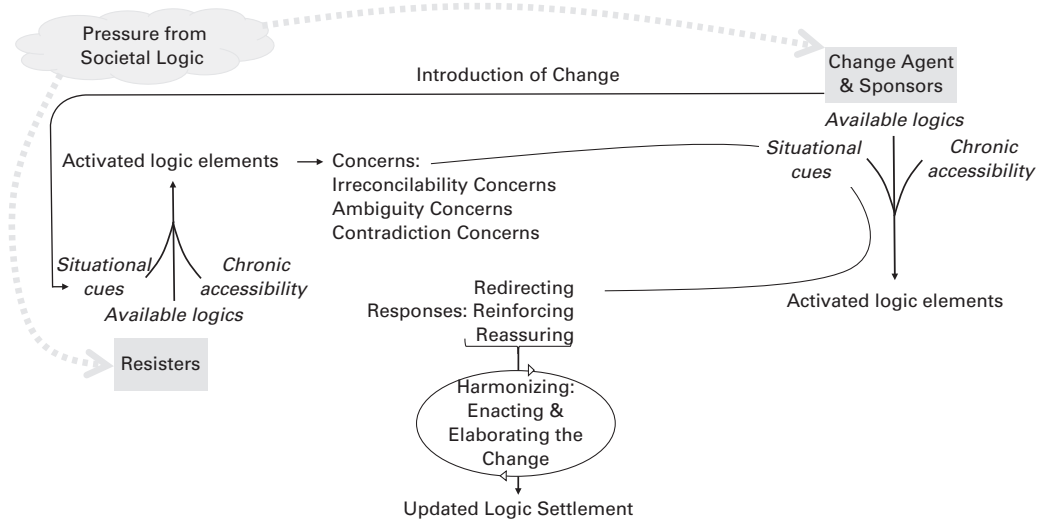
Pressure from Societal Logic

Change Agent & Sponsors

Introduction of Change

Available logics

Situational cues

Chronic accessibility

Activated logic elements

Concerns:
Irreconcilability Concerns
Ambiguity Concerns
Contradiction Concerns

Situational cues

Chronic accessibility

Available logics

Redirecting
Responses: Reinforcing
Reassuring

Activated logic elements

Resisters

Harmonizing: Enacting & Elaborating the Change

Updated Logic Settlement